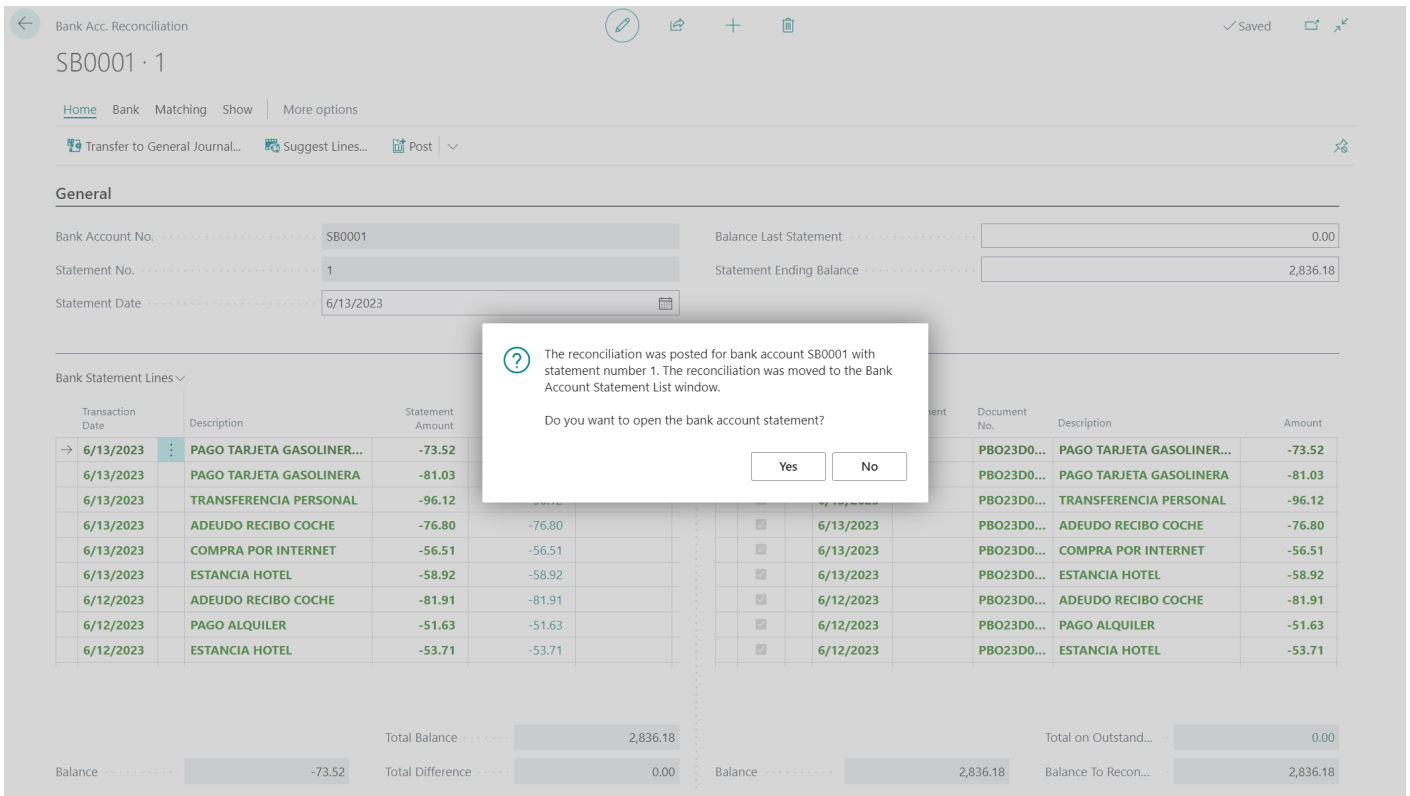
Bank Acc. Reconciliation

SB0001 · 1

✓ Saved

Home Bank Matching Show More options

Transfer to General Journal... Suggest Lines... Post

General

Bank Account No. SB0001
Statement No. 1
Statement Date 6/13/2023

Balance Last Statement 0.00
Statement Ending Balance 2,836.18

Bank Statement Lines

The reconciliation was posted for bank account SB0001 with statement number 1. The reconciliation was moved to the Bank Account Statement List window.

Do you want to open the bank account statement?

Yes No

| Transaction Date | Description | Statement Amount | |
|---|---|---|---|
| 6/13/2023 | PAGO TARJETA GASOLINER... | -73.52 | |
| 6/13/2023 | PAGO TARJETA GASOLINERA | -81.03 | |
| 6/13/2023 | TRANSFERENCIA PERSONAL | -96.12 | |
| 6/13/2023 | ADEUDO RECIBO COCHE | -76.80 | -76.80 |
| 6/13/2023 | COMPRA POR INTERNET | -56.51 | -56.51 |
| 6/13/2023 | ESTANCIA HOTEL | -58.92 | -58.92 |
| 6/12/2023 | ADEUDO RECIBO COCHE | -81.91 | -81.91 |
| 6/12/2023 | PAGO ALQUILER | -51.63 | -51.63 |
| 6/12/2023 | ESTANCIA HOTEL | -53.71 | -53.71 |

| | ...ment | Document No. | Description | Amount |
|---|---|---|---|---|
| | | PBO23D0... | PAGO TARJETA GASOLINER... | -73.52 |
| | | PBO23D0... | PAGO TARJETA GASOLINERA | -81.03 |
| | | PBO23D0... | TRANSFERENCIA PERSONAL | -96.12 |
| | 6/13/2023 | PBO23D0... | ADEUDO RECIBO COCHE | -76.80 |
| | 6/13/2023 | PBO23D0... | COMPRA POR INTERNET | -56.51 |
| | 6/13/2023 | PBO23D0... | ESTANCIA HOTEL | -58.92 |
| | 6/12/2023 | PBO23D0... | ADEUDO RECIBO COCHE | -81.91 |
| | 6/12/2023 | PBO23D0... | PAGO ALQUILER | -51.63 |
| | 6/12/2023 | PBO23D0... | ESTANCIA HOTEL | -53.71 |

Total Balance 2,836.18
Balance -73.52
Total Difference 0.00
Total on Outstand... 0.00
Balance 2,836.18
Balance To Recon... 2,836.18